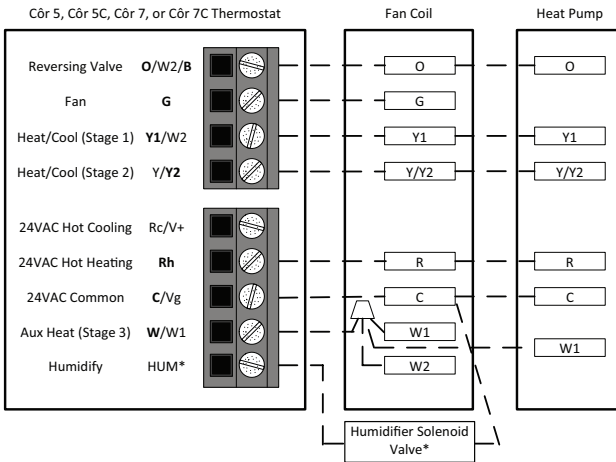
Côr 5, Côr 5C, Côr 7, or Côr 7C Thermostat

Fan Coil

Heat Pump

Reversing Valve **O**/W2/**B**

Fan **G**

Heat/Cool (Stage 1) **Y1**/W2

Heat/Cool (Stage 2) Y/**Y2**

24VAC Hot Cooling Rc/V+

24VAC Hot Heating **Rh**

24VAC Common **C**/Vg

Aux Heat (Stage 3) **W**/W1

Humidify HUM*

O

G

Y1

Y/Y2

R

C

W1

W2

O

Y1

Y/Y2

R

C

W1

Humidifier Solenoid Valve*